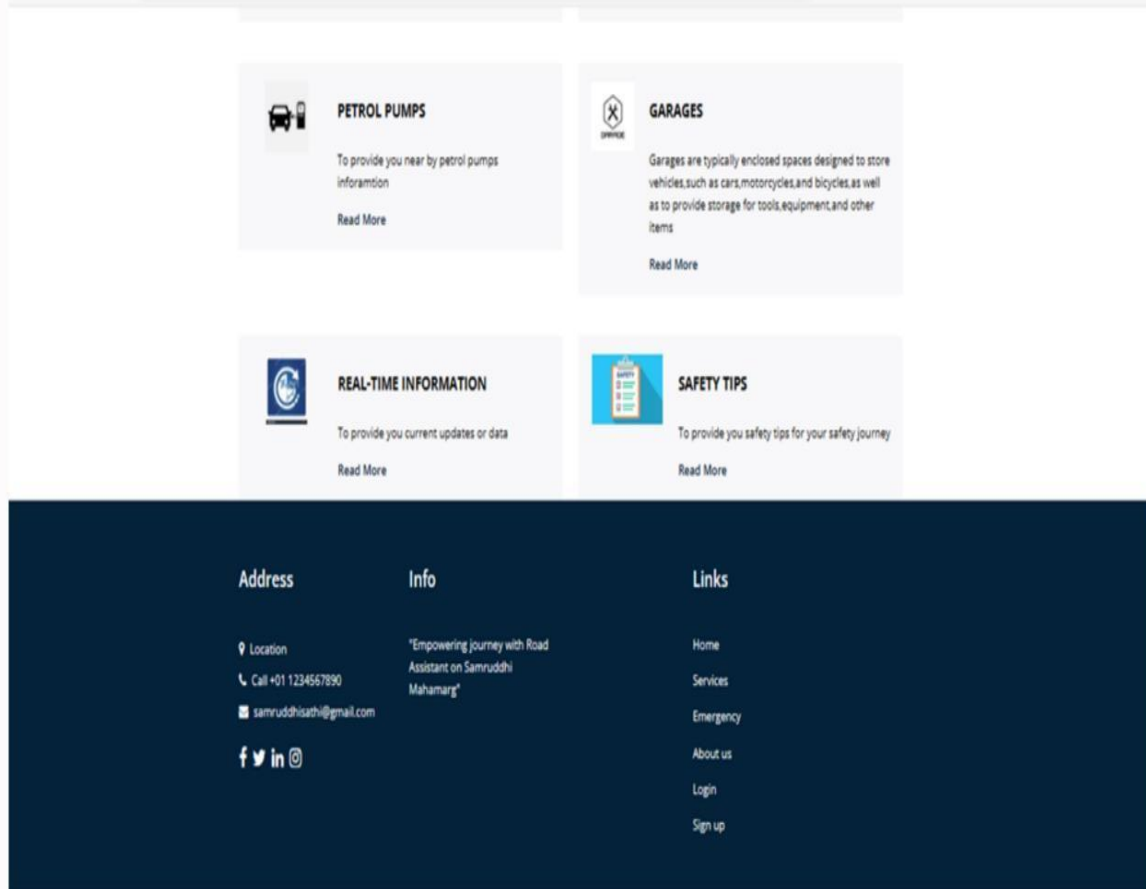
PETROL PUMPS

To provide you near by petrol pumps inforamtion

Read More

GARAGES

Garages are typically enclosed spaces designed to store vehicles,such as cars,motorcycles,and bicycles,as well as to provide storage for tools,equipment,and other items

Read More

REAL-TIME INFORMATION

To provide you current updates or data

Read More

SAFETY TIPS

To provide you safety tips for your safety journey

Read More

Address

Location

Call +01 1234567890

samruddhisathi@gmail.com

Info

"Empowering journey with Road Assistant on Samruddhi Mahamarg"

Links

Home

Services

Emergency

About us

Login

Sign up